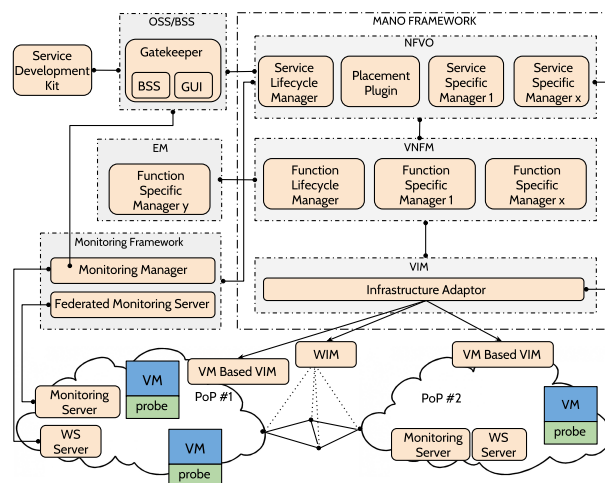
OSS/BSS

Service Development Kit

Gatekeeper

BSS

GUI

MANO FRAMEWORK

NFVO

Service Lifecycle Manager

Placement Plugin

Service Specific Manager 1

Service Specific Manager x

EM

Function Specific Manager y

VNFM

Function Lifecycle Manager

Function Specific Manager 1

Function Specific Manager x

Monitoring Framework

Monitoring Manager

Federated Monitoring Server

VIM

Infrastructure Adaptor

VM Based VIM

WIM

VM Based VIM

Monitoring Server

VM

probe

PoP #1

PoP #2

VM

probe

WS Server

VM

probe

Monitoring Server

WS Server